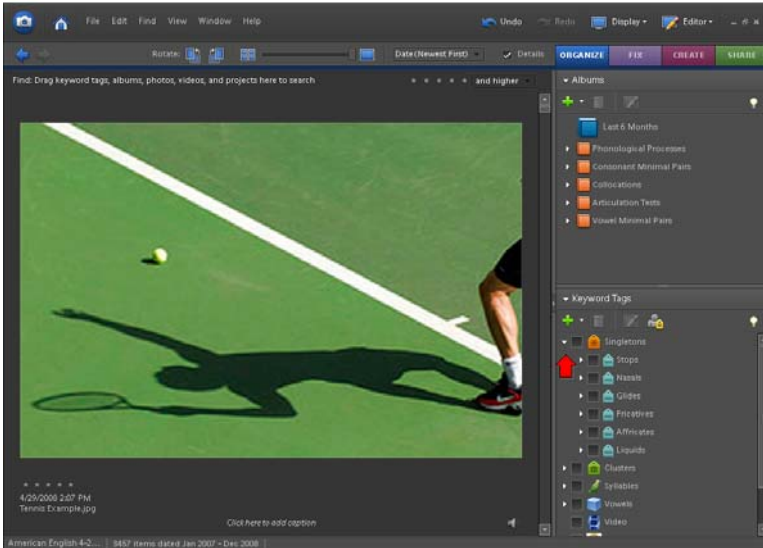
File Edit Find View Window Help
Undo Redo Display Editor

Rotate: Date (Newest First) Details ORGANIZE FIX CREATE SHARE

Find: Drag keyword tags, albums, photos, videos, and projects here to search and higher

Albums

Last 6 Months
Phonological Processes
Consonant Minimal Pairs
Collocations
Articulation Tests
Vowel Minimal Pairs

Keyword Tags

Singletons
Stops
Nasals
Glides
Fricatives
Affricates
Liquids
Clusters
Syllables
Vowels
Video

4/29/2008 2:07 PM
Tennis Example.jpg

Click here to add caption

American English 4-2.... | 3457 items dated Jan 2007 - Dec 2008